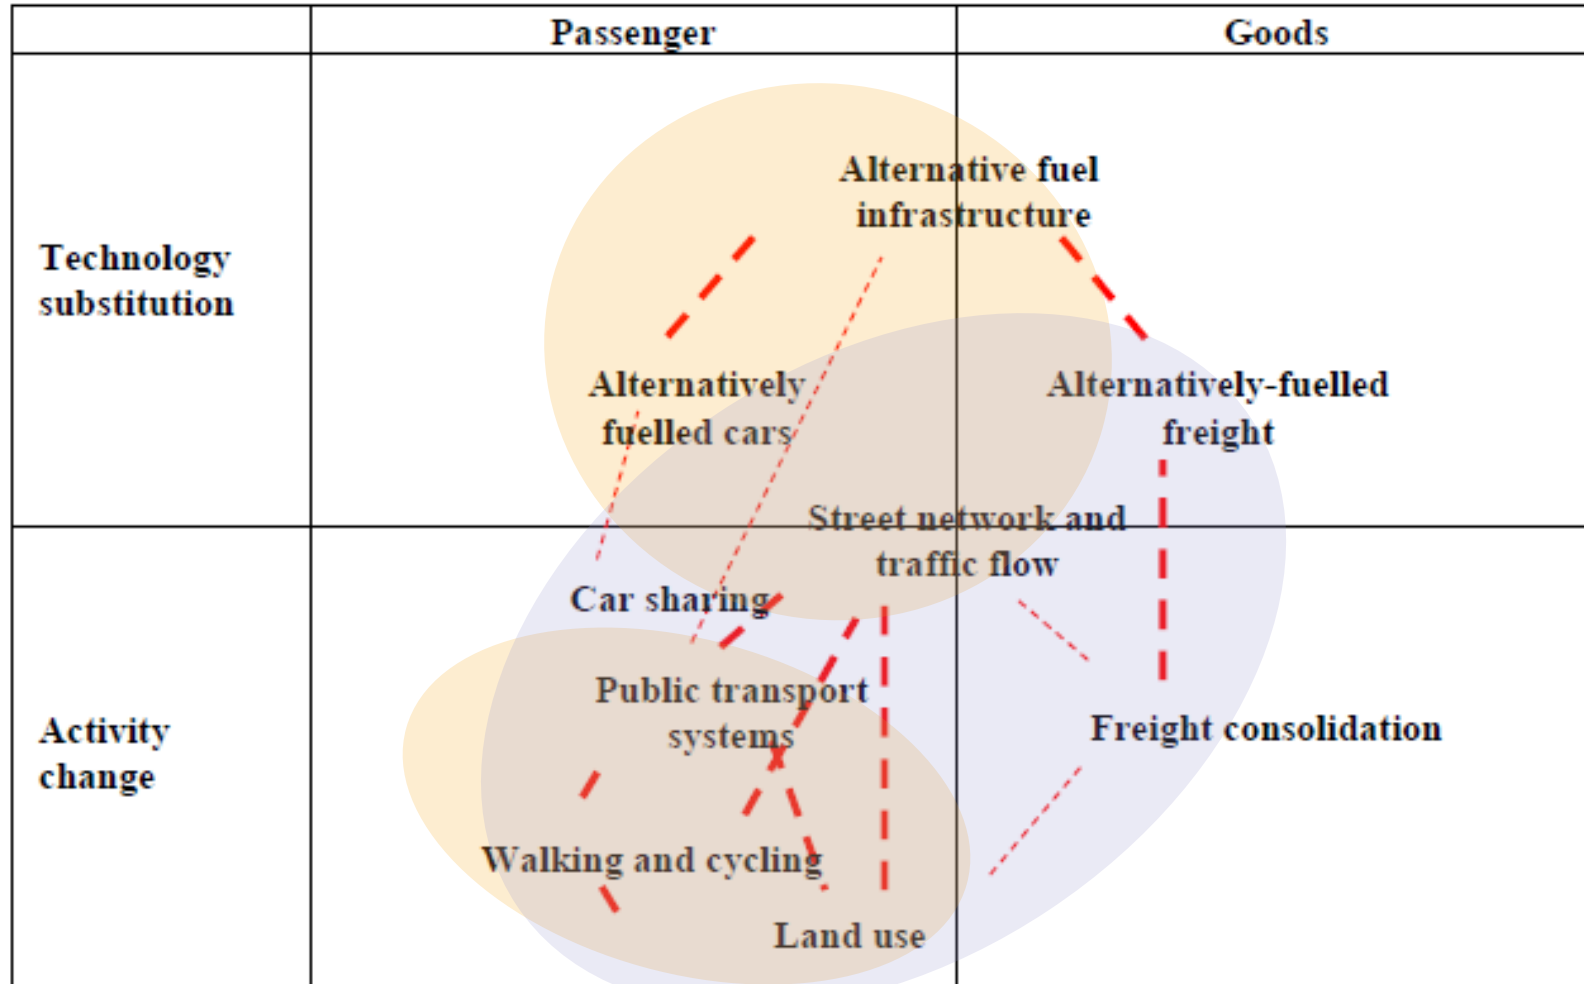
| | Passenger | Goods |
|---|---|---|
| Technology substitution | Alternative fuel infrastructure<br>Alternatively fuelled cars | Alternatively-fuelled freight |
| Activity change | Street network and traffic flow<br>Car sharing<br>Public transport systems<br>Walking and cycling<br>Land use | Freight consolidation |